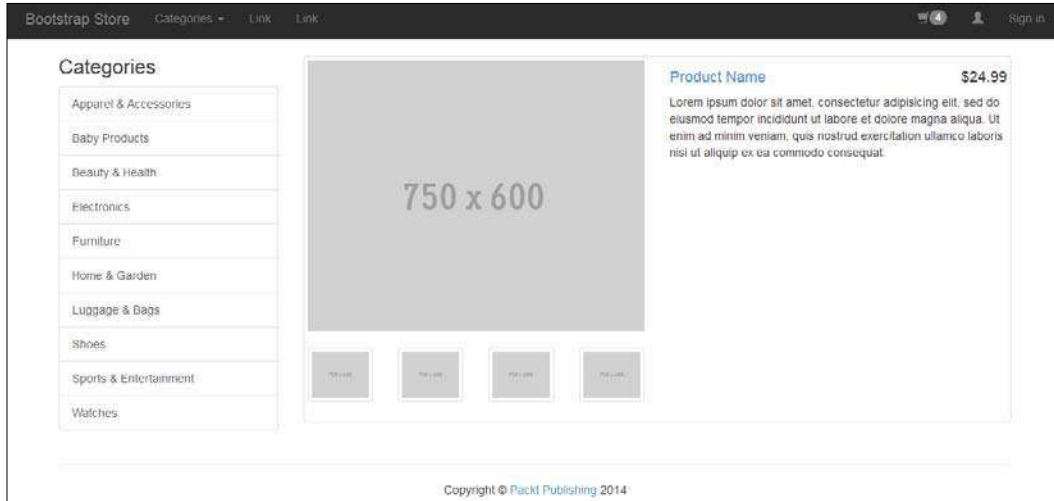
Bootstrap Store Categories ▾ Link Link

4 Sign in

Categories

Apparel & Accessories

Baby Products

Beauty & Health

Electronics

Furniture

Home & Garden

Luggage & Bags

Shoes

Sports & Entertainment

Watches

750 x 600

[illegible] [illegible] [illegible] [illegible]

Product Name

$24.99

Lorem ipsum dolor sit amet, consectetur adipisicing elit, sed do eiusmod tempor incididunt ut labore et dolore magna aliqua. Ut enim ad minim veniam, quis nostrud exercitation ullamco laboris nisi ut aliquip ex ea commodo consequat.

Copyright © Packt Publishing 2014